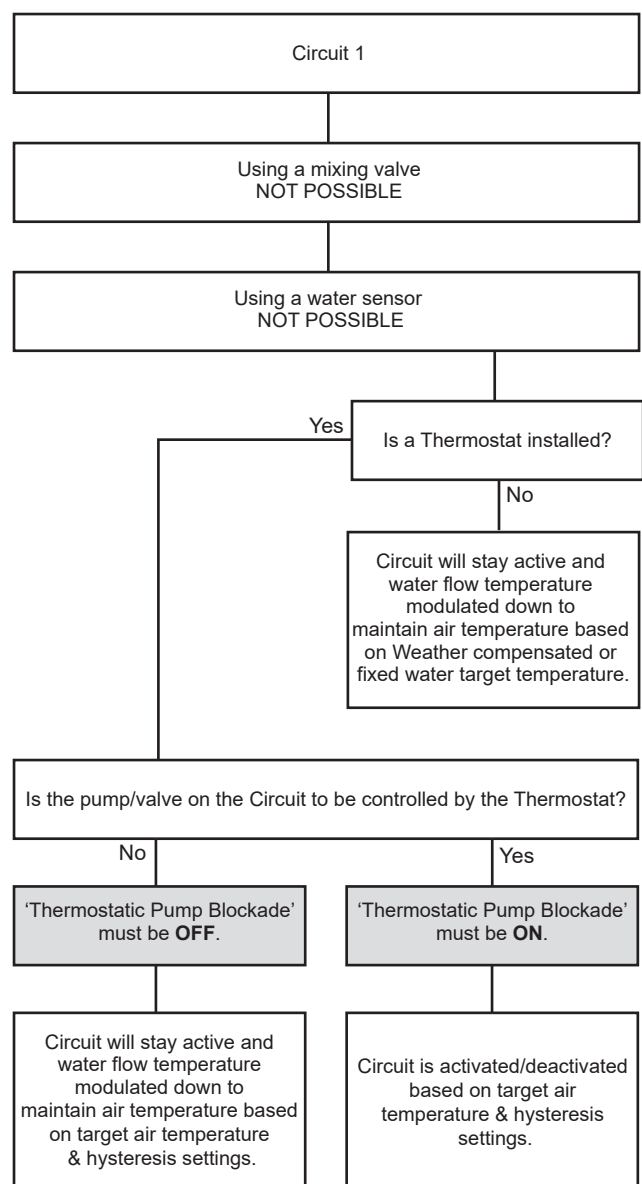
Circuit 1

Using a mixing valve
NOT POSSIBLE

Using a water sensor
NOT POSSIBLE

Yes

Is a Thermostat installed?

No

Circuit will stay active and water flow temperature modulated down to maintain air temperature based on Weather compensated or fixed water target temperature.

Is the pump/valve on the Circuit to be controlled by the Thermostat?

No

Yes

'Thermostatic Pump Blockade' must be **OFF**.

'Thermostatic Pump Blockade' must be **ON**.

Circuit will stay active and water flow temperature modulated down to maintain air temperature based on target air temperature & hysteresis settings.

Circuit is activated/deactivated based on target air temperature & hysteresis settings.